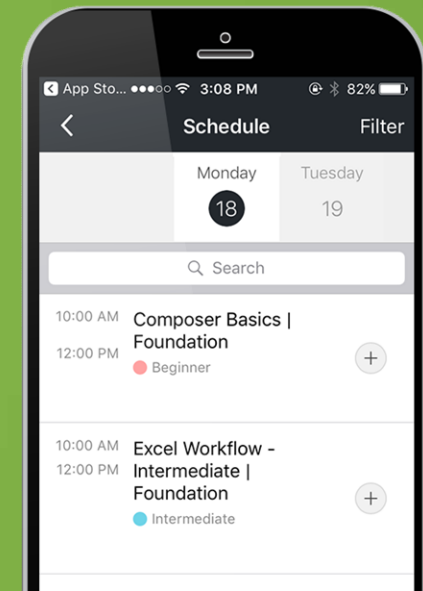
App Sto... ●●●○○ 3:08 PM 82%

Schedule
Filter

Monday
18
Tuesday
19

Search

10:00 AM
12:00 PM
Composer Basics | Foundation
Beginner
+

10:00 AM
12:00 PM
Excel Workflow - Intermediate | Foundation
Intermediate
+